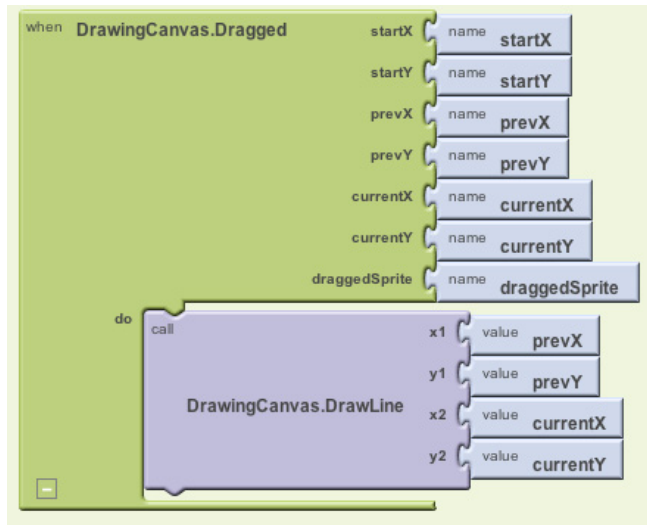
when DrawingCanvas.Dragged

startX name startX
startY name startY
prevX name prevX
prevY name prevY
currentX name currentX
currentY name currentY
draggedSprite name draggedSprite

do call DrawingCanvas.DrawLine
x1 value prevX
y1 value prevY
x2 value currentX
y2 value currentY

−